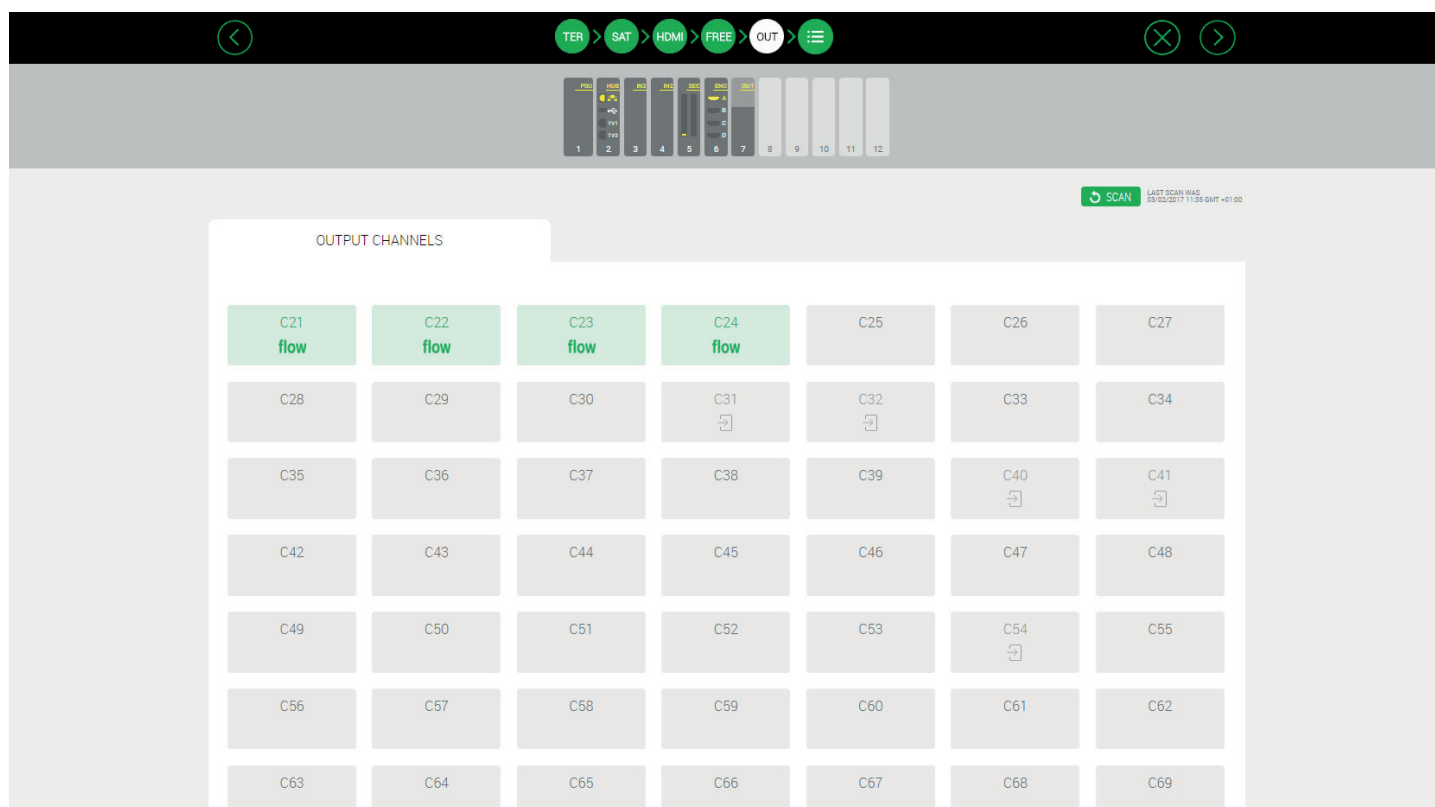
TER SAT HDMI FREE OUT

PSU HUB IN2 IN2 SEC ENC OUT
TV1
TV2
A
B
C
D
1 2 3 4 5 6 7 8 9 10 11 12

SCAN LAST SCAN WAS 03/02/2017 11:35 GMT +01:00

OUTPUT CHANNELS

| C21 flow | C22 flow | C23 flow | C24 flow | C25 | C26 | C27 |
|---|---|---|---|---|---|---|
| C28 | C29 | C30 | C31 | C32 | C33 | C34 |
| C35 | C36 | C37 | C38 | C39 | C40 | C41 |
| C42 | C43 | C44 | C45 | C46 | C47 | C48 |
| C49 | C50 | C51 | C52 | C53 | C54 | C55 |
| C56 | C57 | C58 | C59 | C60 | C61 | C62 |
| C63 | C64 | C65 | C66 | C67 | C68 | C69 |